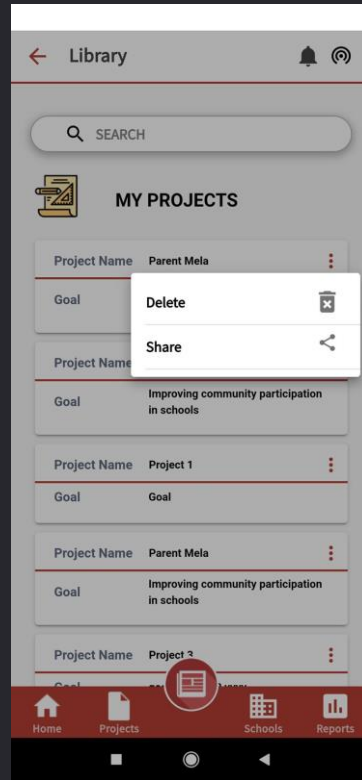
Library

SEARCH

MY PROJECTS

Project Name Parent Mela

Goal

Delete

Share

Project Name

Goal Improving community participation in schools

Project Name Project 1

Goal Goal

Project Name Parent Mela

Goal Improving community participation in schools

Project Name Project 3

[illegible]

Home Projects Schools Reports